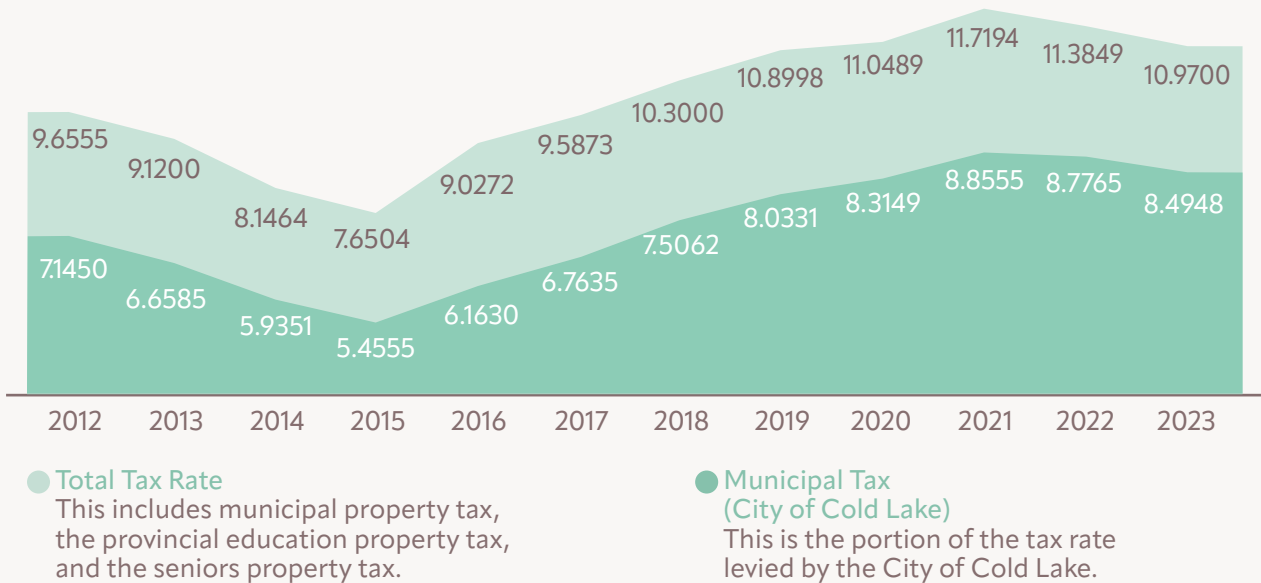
9.6555
9.1200
8.1464
7.6504
9.0272
9.5873
10.3000
10.8998
11.0489
11.7194
11.3849
10.9700

7.1450
6.6585
5.9351
5.4555
6.1630
6.7635
7.5062
8.0331
8.3149
8.8555
8.7765
8.4948

2012 2013 2014 2015 2016 2017 2018 2019 2020 2021 2022 2023

Total Tax Rate
This includes municipal property tax, the provincial education property tax, and the seniors property tax.

Municipal Tax (City of Cold Lake)
This is the portion of the tax rate levied by the City of Cold Lake.